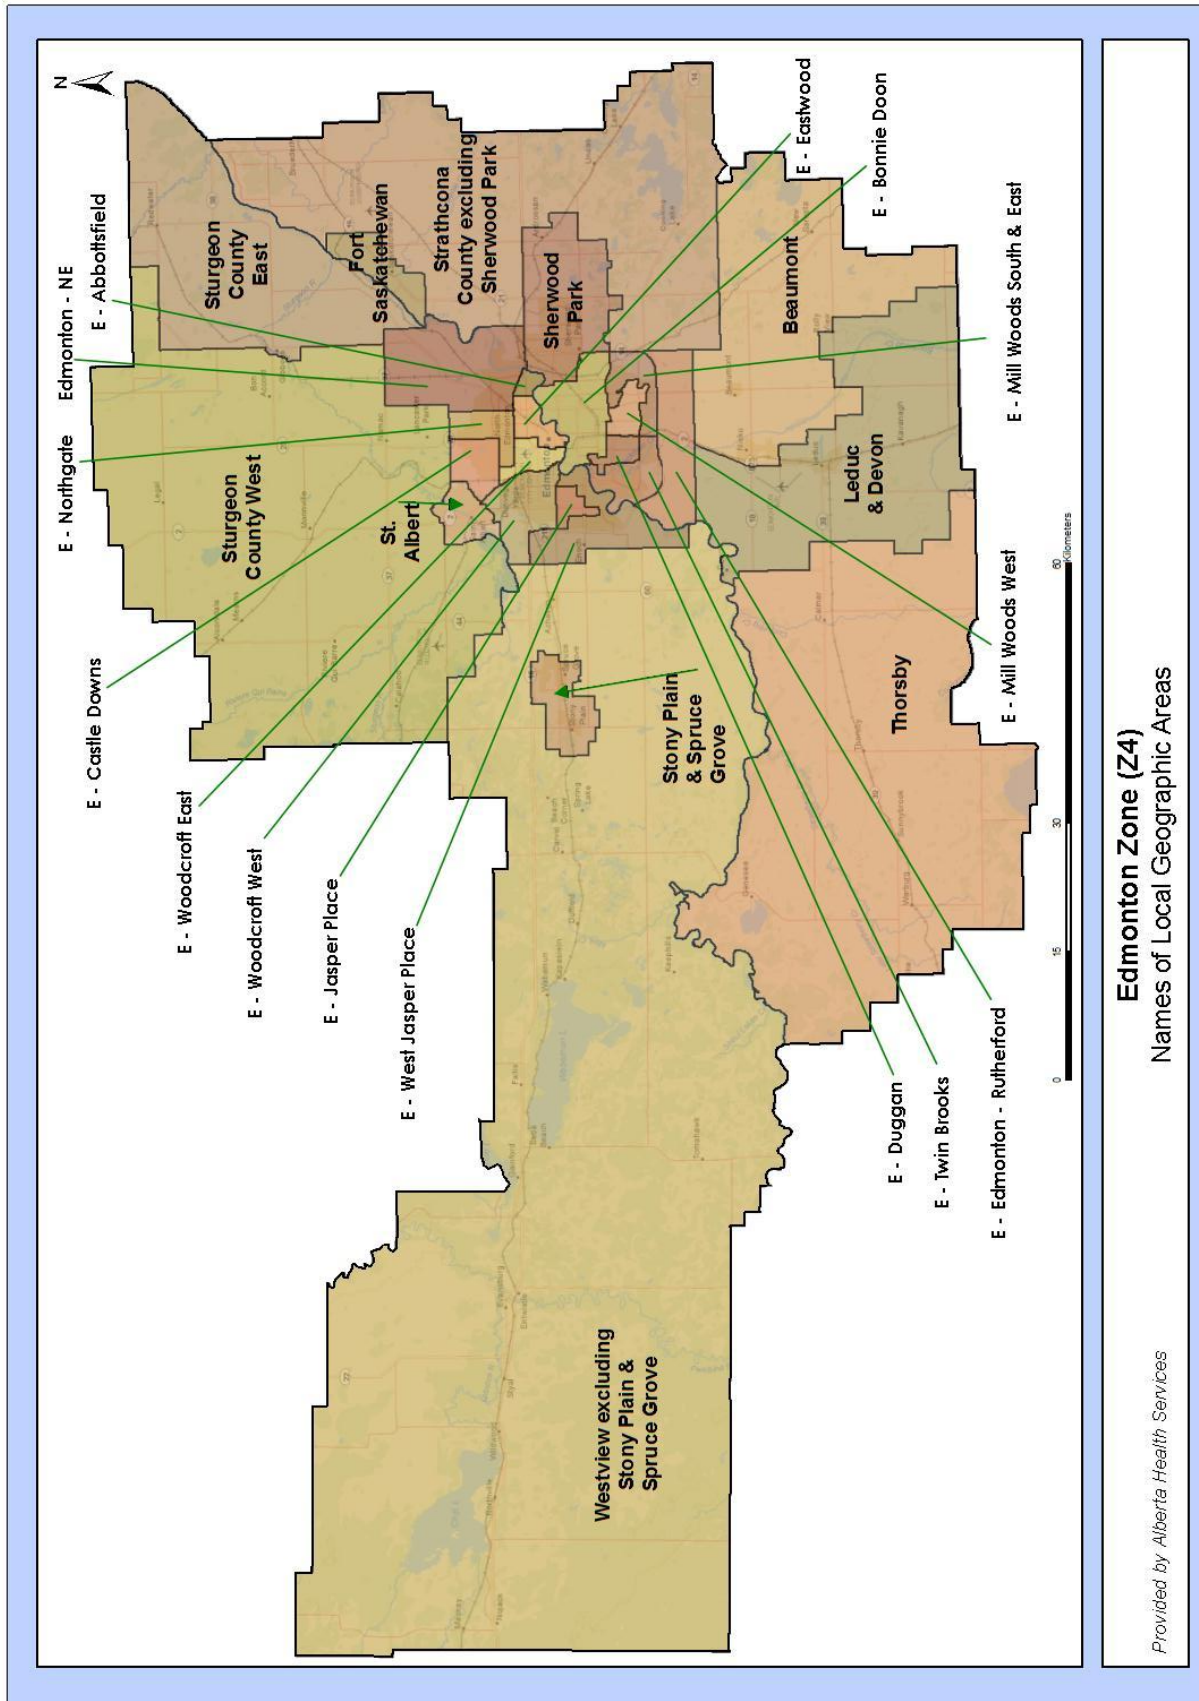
N

Edmonton - NE

E - Abbottsfield

Sturgeon County East

Fort Saskatchewan

Strathcona County excluding Sherwood Park

Sherwood Park

E - Eastwood

E - Bonnie Doon

Beaumont

E - Mill Woods South & East

E - Northgate

Sturgeon County West

St. Albert

Leduc & Devon

E - Castle Downs

E - Mill Woods West

Thorsby

Stony Plain & Spruce Grove

E - Woodcroft East

E - Woodcroft West

E - Jasper Place

E - West Jasper Place

E - Duggan

E - Twin Brooks

E - Edmonton - Rutherford

Westview excluding Stony Plain & Spruce Grove

0 15 30 60 Kilometers

Edmonton Zone (Z4)
Names of Local Geographic Areas

Provided by Alberta Health Services